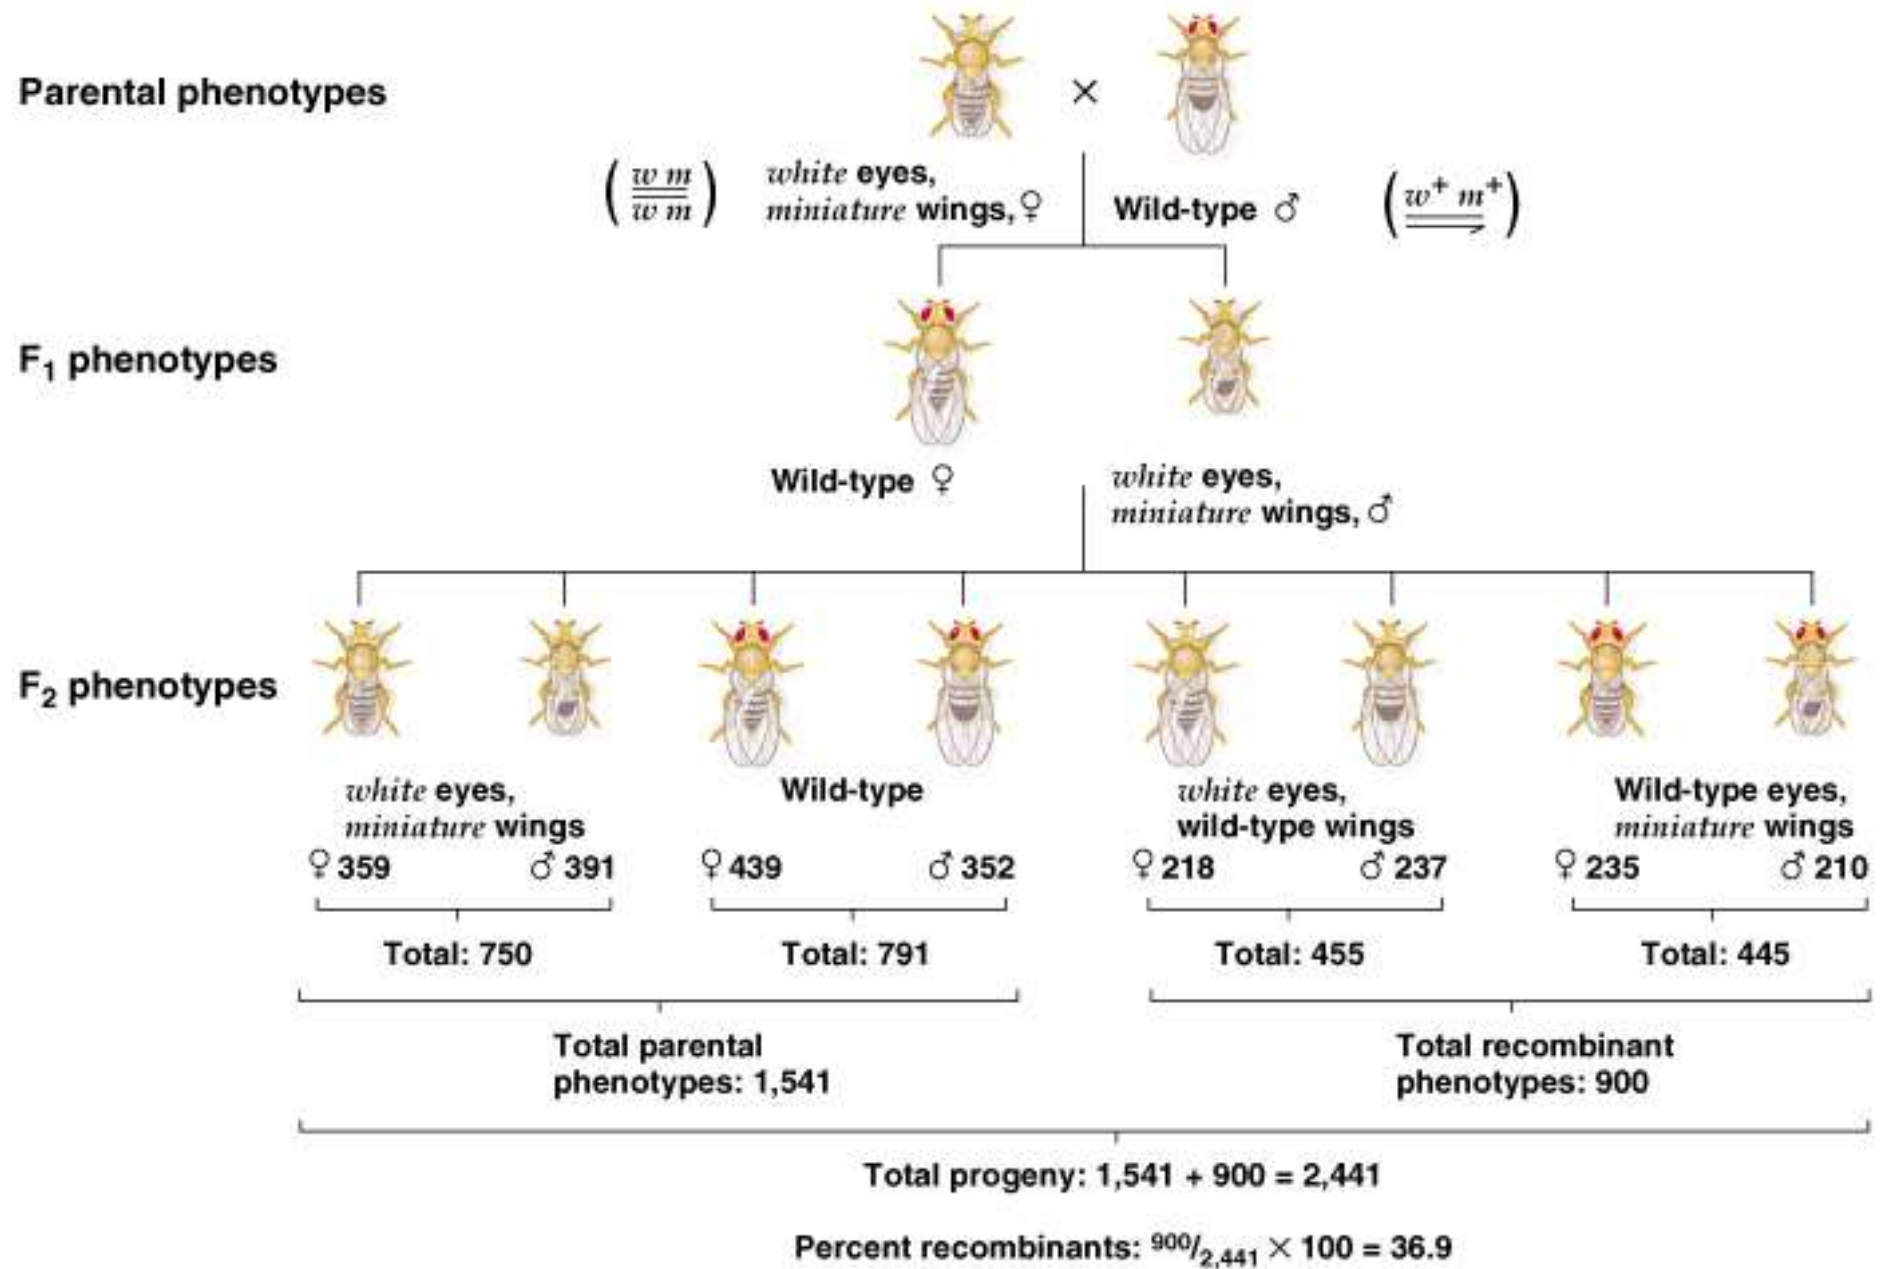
Parental phenotypes

×

$\left(\frac{w\ m}{w\ m}\right)$ white eyes, miniature wings, ♀

Wild-type ♂ $\left(\frac{w^+\ m^+}{\rightarrow}\right)$

F$_1$ phenotypes

Wild-type ♀

white eyes, miniature wings, ♂

F$_2$ phenotypes

white eyes, miniature wings
♀ 359 ♂ 391
Total: 750

Wild-type
♀ 439 ♂ 352
Total: 791

white eyes, wild-type wings
♀ 218 ♂ 237
Total: 455

Wild-type eyes, miniature wings
♀ 235 ♂ 210
Total: 445

Total parental phenotypes: 1,541

Total recombinant phenotypes: 900

Total progeny: 1,541 + 900 = 2,441

Percent recombinants: $^{900}/_{2,441} \times 100 = 36.9$